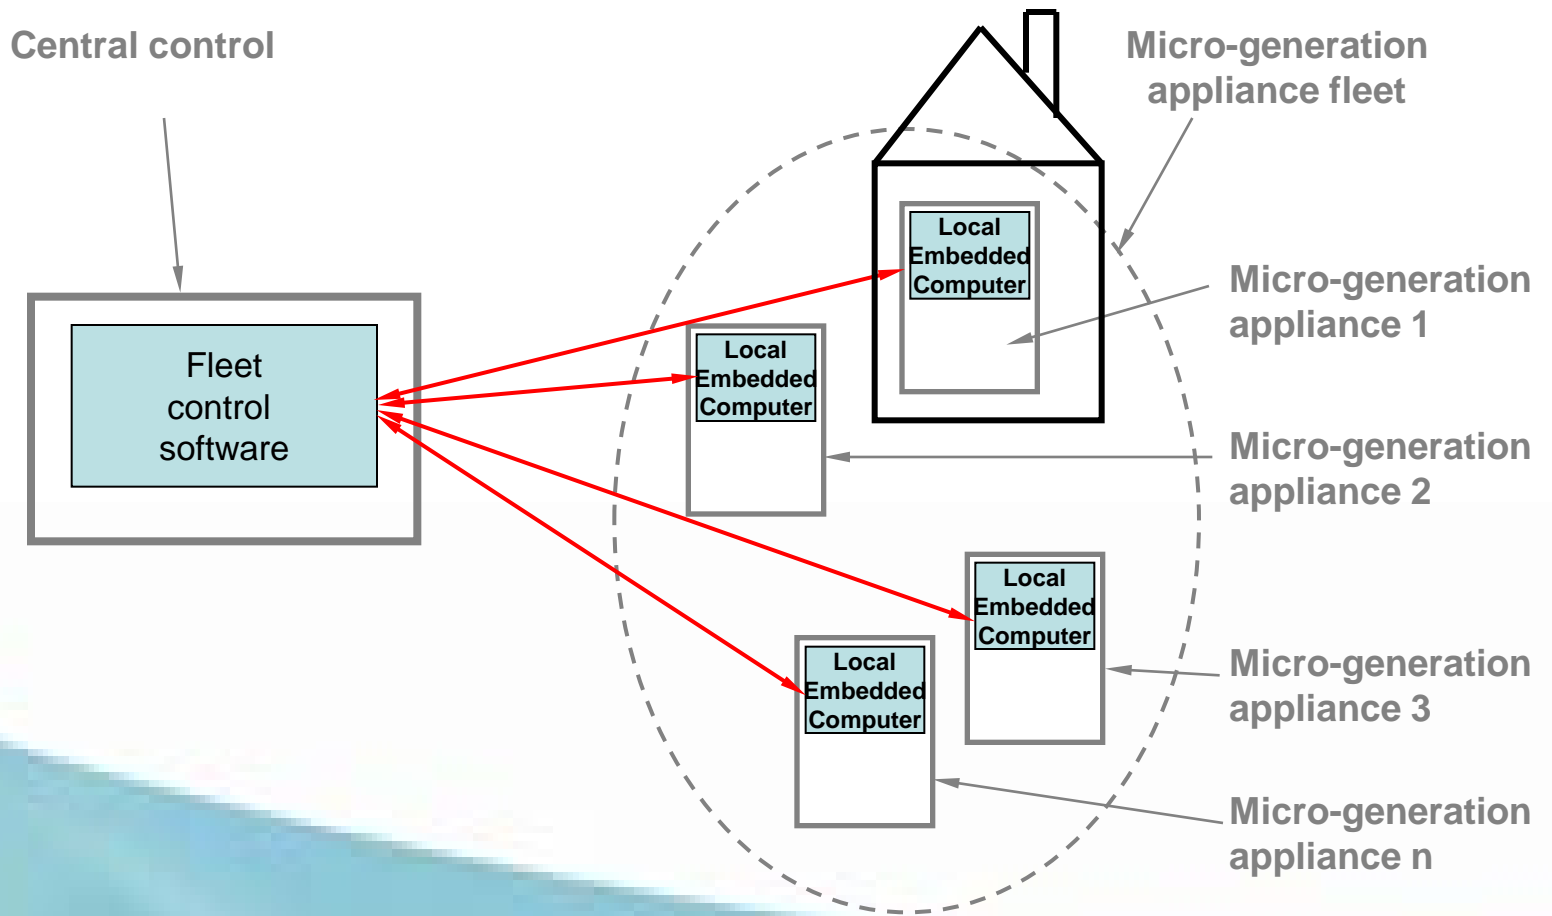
Central control

Micro-generation appliance fleet

Fleet control software

Local Embedded Computer

Micro-generation appliance 1

Local Embedded Computer

Micro-generation appliance 2

Local Embedded Computer

Micro-generation appliance 3

Local Embedded Computer

Micro-generation appliance n